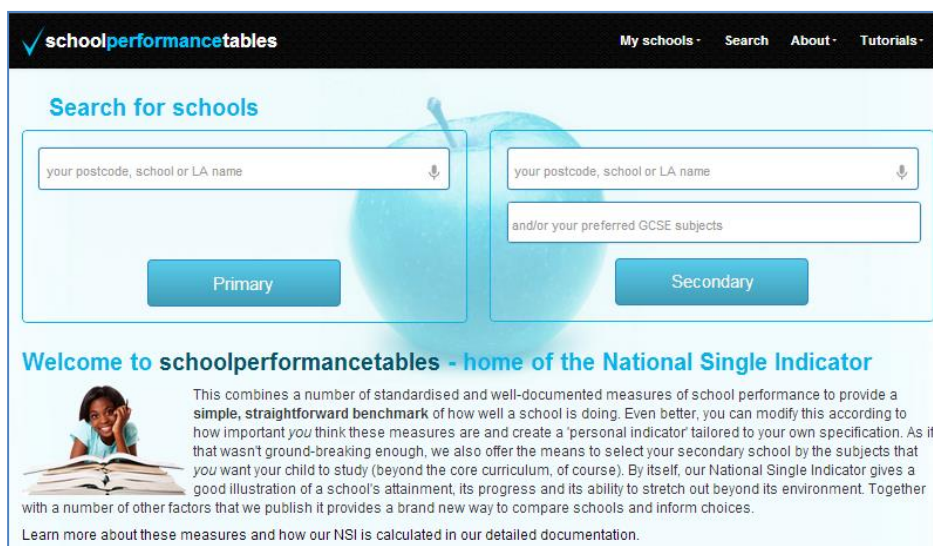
schoolperformancetables

My schools · Search About · Tutorials ·

Search for schools

your postcode, school or LA name

Primary

your postcode, school or LA name

and/or your preferred GCSE subjects

Secondary

Welcome to schoolperformancetables - home of the National Single Indicator

This combines a number of standardised and well-documented measures of school performance to provide a simple, straightforward benchmark of how well a school is doing. Even better, you can modify this according to how important you think these measures are and create a 'personal indicator' tailored to your own specification. As if that wasn't ground-breaking enough, we also offer the means to select your secondary school by the subjects that you want your child to study (beyond the core curriculum, of course). By itself, our National Single Indicator gives a good illustration of a school's attainment, its progress and its ability to stretch out beyond its environment. Together with a number of other factors that we publish it provides a brand new way to compare schools and inform choices.

Learn more about these measures and how our NSI is calculated in our detailed documentation.